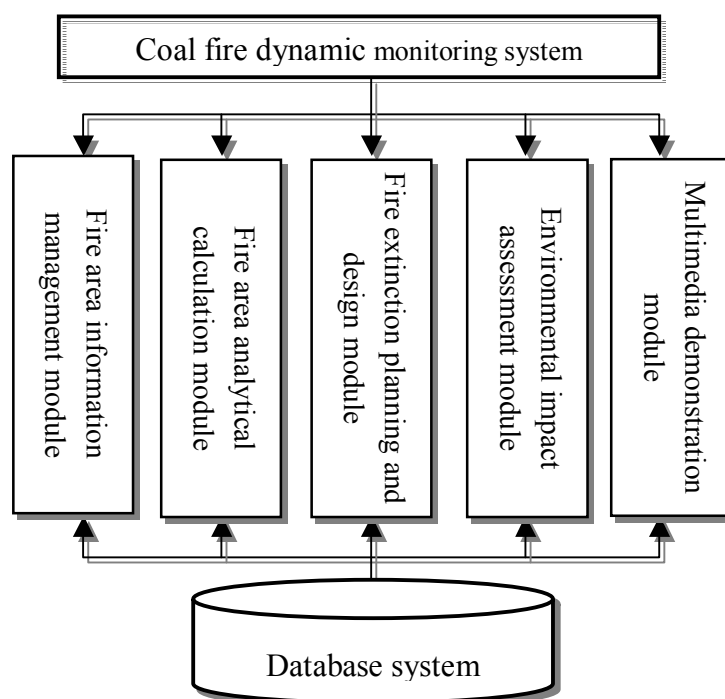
Coal fire dynamic monitoring system

Fire area information management module

Fire area analytical calculation module

Fire extinction planning and design module

Environmental impact assessment module

Multimedia demonstration module

Database system